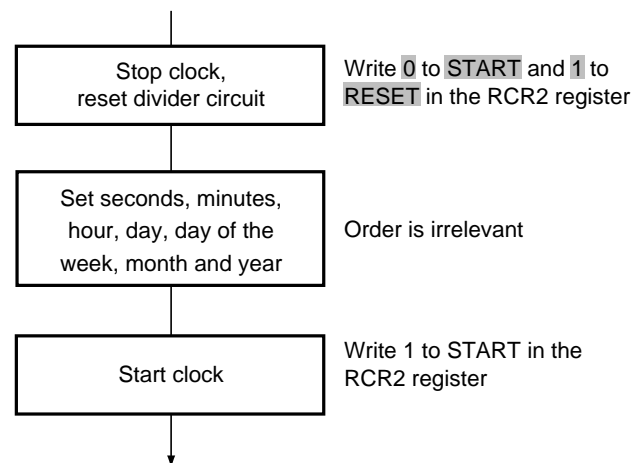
Stop clock, reset divider circuit

Write 0 to START and 1 to RESET in the RCR2 register

Set seconds, minutes, hour, day, day of the week, month and year

Order is irrelevant

Start clock

Write 1 to START in the RCR2 register